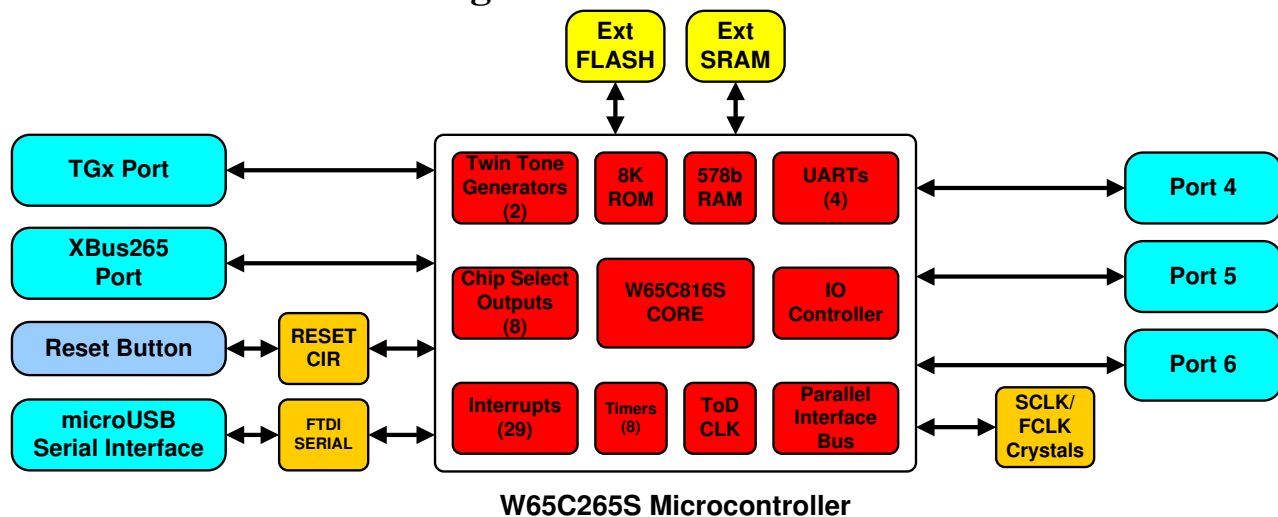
Ext FLASH

Ext SRAM

TGx Port

XBus265 Port

Reset Button

RESET CIR

microUSB Serial Interface

FTDI SERIAL

Twin Tone Generators (2)

8K ROM

578b RAM

UARTs (4)

Chip Select Outputs (8)

W65C816S CORE

IO Controller

Interrupts (29)

Timers (8)

ToD CLK

Parallel Interface Bus

Port 4

Port 5

Port 6

SCLK/ FCLK Crystals

W65C265S Microcontroller